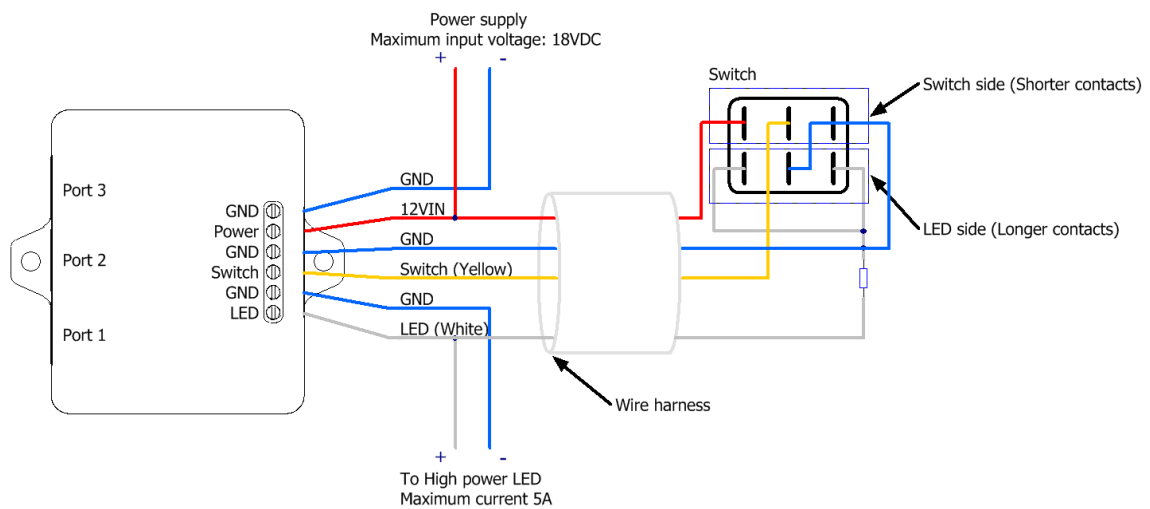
Power supply
Maximum input voltage: 18VDC
+ -

Switch

Switch side (Shorter contacts)

LED side (Longer contacts)

Port 3
Port 2
Port 1

GND
Power
GND
Switch
GND
LED

GND
12VIN
GND
Switch (Yellow)
GND
LED (White)

Wire harness

+ -
To High power LED
Maximum current 5A